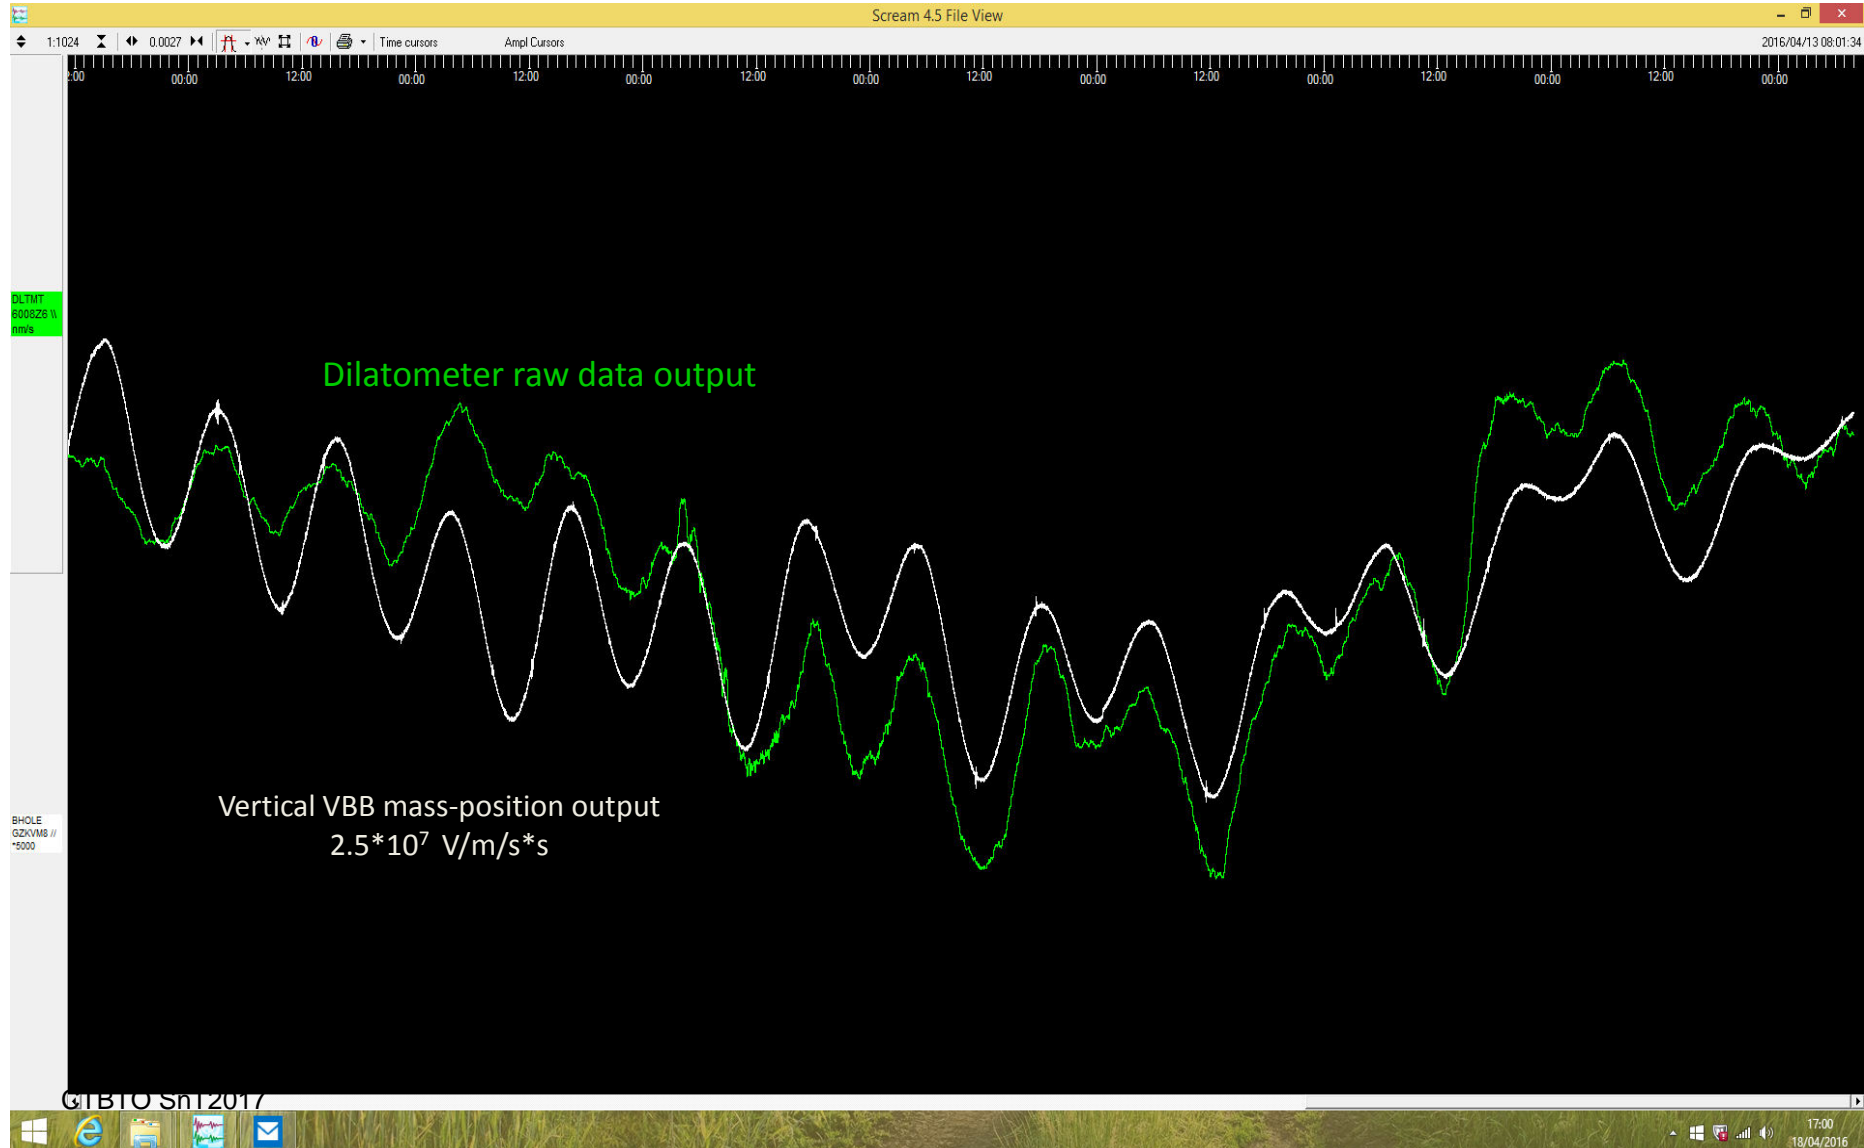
Scream 4.5 File View

1:1024 0.0027 Time cursors Ampl Cursors 2016/04/13 08:01:34

2:00 00:00 12:00 00:00 12:00 00:00 12:00 00:00 12:00 00:00 12:00 00:00 12:00 00:00 12:00 00:00

DLTMT 6008Z6 \\ nm/s

Dilatometer raw data output

Vertical VBB mass-position output
$2.5*10^7$ V/m/s*s

BHOLE GZKVM8 // *5000

CTBTO SnT2017

17:00 18/04/2016